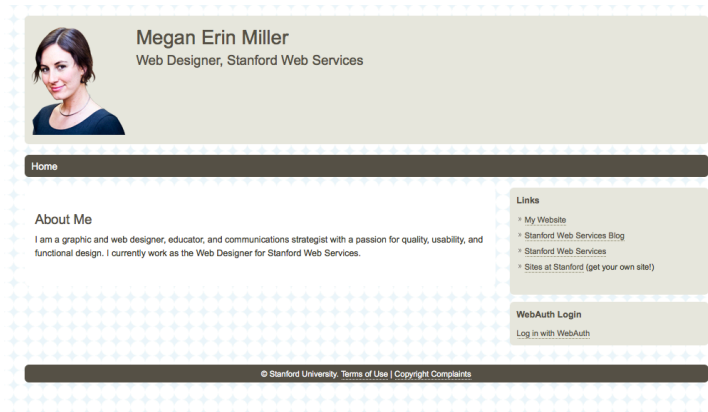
Megan Erin Miller
Web Designer, Stanford Web Services

Home

About Me
I am a graphic and web designer, educator, and communications strategist with a passion for quality, usability, and functional design. I currently work as the Web Designer for Stanford Web Services.

Links
» My Website
» Stanford Web Services Blog
» Stanford Web Services
» Sites at Stanford (get your own site!)

WebAuth Login
Log in with WebAuth

© Stanford University. Terms of Use | Copyright Complaints